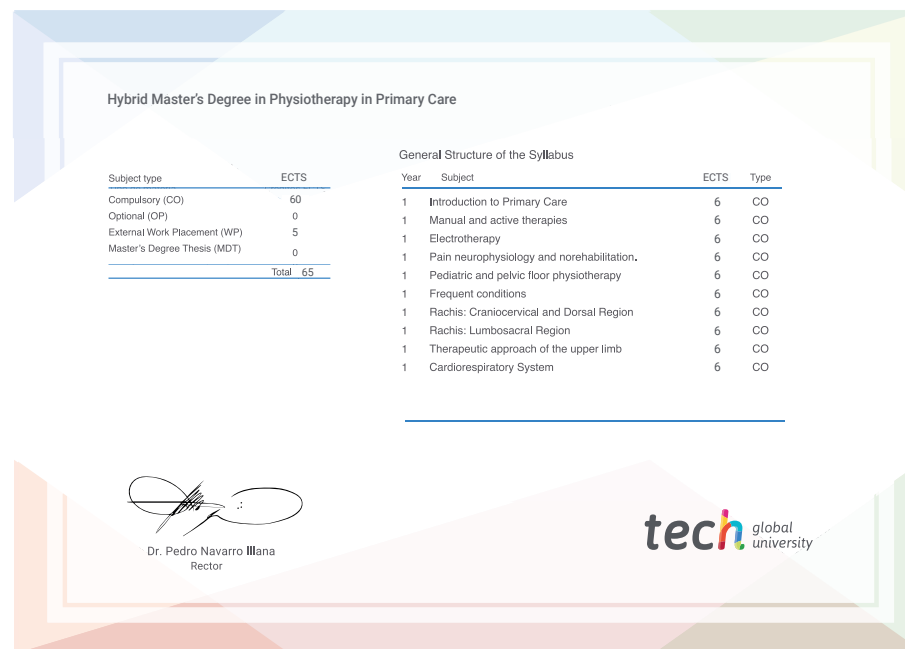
Hybrid Master's Degree in Physiotherapy in Primary Care

| Subject type | ECTS |
|---|---|
| Compulsory (CO) | 60 |
| Optional (OP) | 0 |
| External Work Placement (WP) | 5 |
| Master's Degree Thesis (MDT) | 0 |
| Total | 65 |

General Structure of the Syllabus

| Year | Subject | ECTS | Type |
|---|---|---|---|
| 1 | Introduction to Primary Care | 6 | CO |
| 1 | Manual and active therapies | 6 | CO |
| 1 | Electrotherapy | 6 | CO |
| 1 | Pain neurophysiology and norehabilitation. | 6 | CO |
| 1 | Pediatric and pelvic floor physiotherapy | 6 | CO |
| 1 | Frequent conditions | 6 | CO |
| 1 | Rachis: Craniocervical and Dorsal Region | 6 | CO |
| 1 | Rachis: Lumbosacral Region | 6 | CO |
| 1 | Therapeutic approach of the upper limb | 6 | CO |
| 1 | Cardiorespiratory System | 6 | CO |

Dr. Pedro Navarro Illana
Rector

tech global university